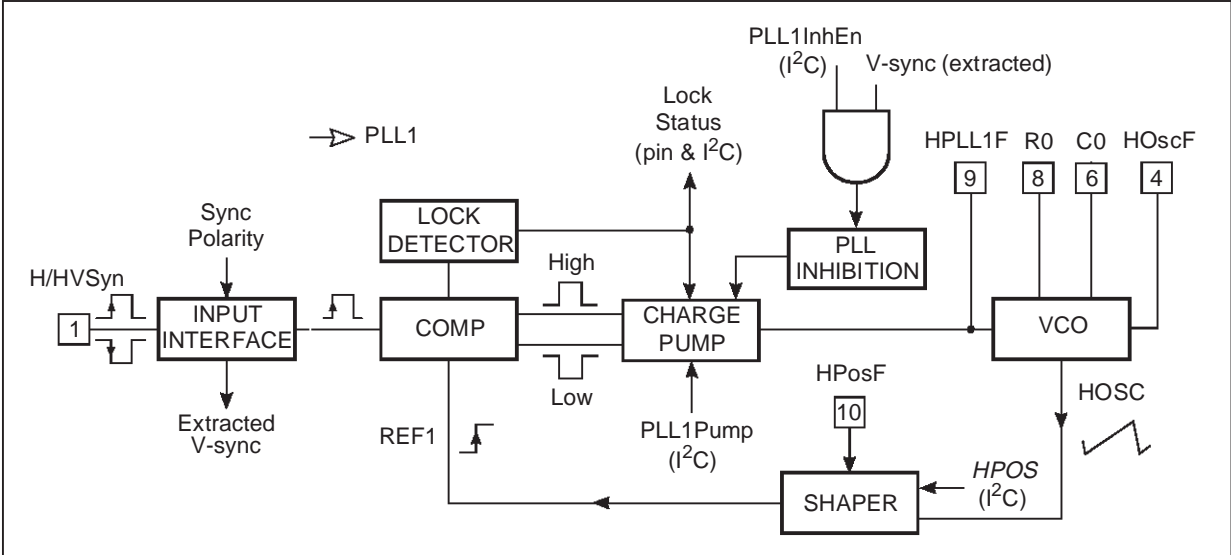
PLL1InhEn
($I^2C$)
V-sync (extracted)

Lock
Status
(pin & $I^2C$)

PLL1

HPLL1F
9
R0
8
C0
6
HOscF
4

Sync
Polarity

LOCK
DETECTOR

PLL
INHIBITION

H/HVSyn

High

1

INPUT
INTERFACE

COMP

CHARGE
PUMP

VCO

Low

Extracted
V-sync

HPosF
10

HOSC

REF1

PLL1Pump
($I^2C$)

HPOS
($I^2C$)

SHAPER